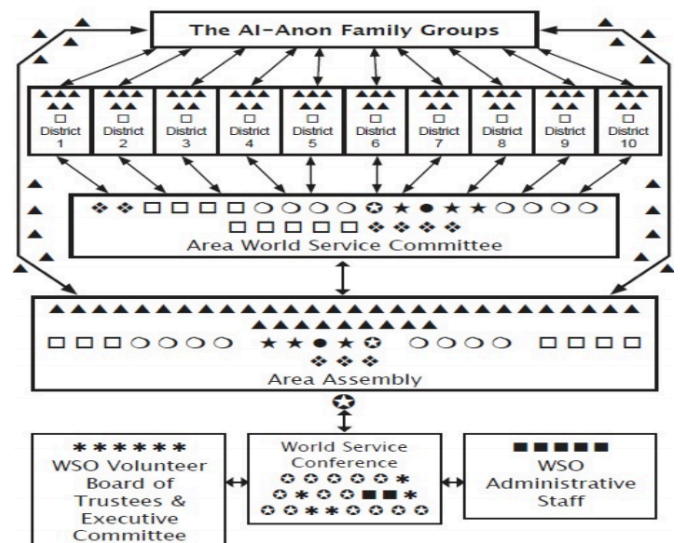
The Al-Anon Family Groups

District 1
District 2
District 3
District 4
District 5
District 6
District 7
District 8
District 9
District 10

Area World Service Committee

Area Assembly

WSO Volunteer Board of Trustees & Executive Committee

World Service Conference

WSO Administrative Staff